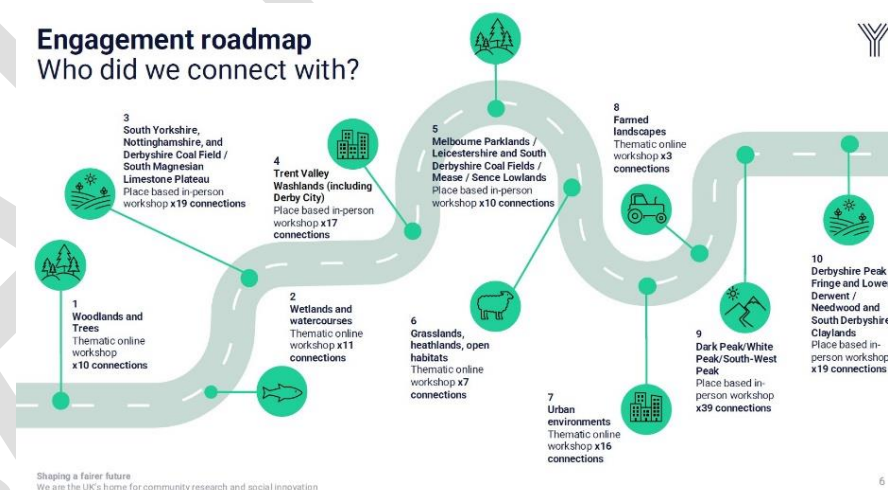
Engagement roadmap
Who did we connect with?

3
South Yorkshire, Nottinghamshire, and Derbyshire Coal Field / South Magnesian Limestone Plateau
Place based in-person workshop x19 connections

4
Trent Valley Washlands (including Derby City)
Place based in-person workshop x17 connections

5
Melbourne Parklands / Leicestershire and South Derbyshire Coal Fields / Mease / Sence Lowlands
Place based in-person workshop x10 connections

8
Farmed landscapes
Thematic online workshop x3 connections

1
Woodlands and Trees
Thematic online workshop x10 connections

2
Wetlands and watercourses
Thematic online workshop x11 connections

6
Grasslands, heathlands, open habitats
Thematic online workshop x7 connections

7
Urban environments
Thematic online workshop x16 connections

9
Dark Peak/White Peak/South-West Peak
Place based in-person workshop x39 connections

10
Derbyshire Peak Fringe and Lowe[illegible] Derwent / Needwood and South Derbyshire Claylands
Place based in-person workshop x19 connections

Shaping a fairer future
We are the UK's home for community research and social innovation

6